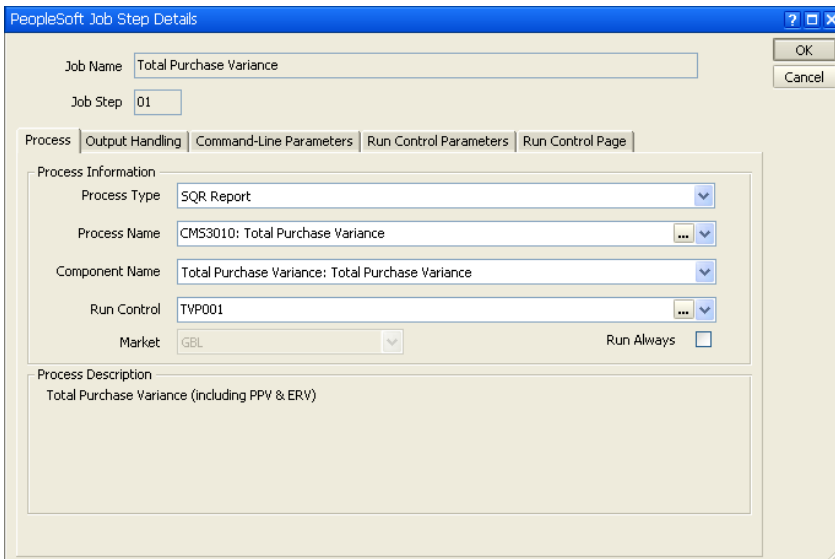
PeopleSoft Job Step Details

?

OK

Cancel

Job Name Total Purchase Variance

Job Step 01

Process | Output Handling | Command-Line Parameters | Run Control Parameters | Run Control Page

Process Information

Process Type SQR Report

Process Name CMS3010: Total Purchase Variance

Component Name Total Purchase Variance: Total Purchase Variance

Run Control TVP001

Market GBL

Run Always

Process Description

Total Purchase Variance (including PPV & ERV)